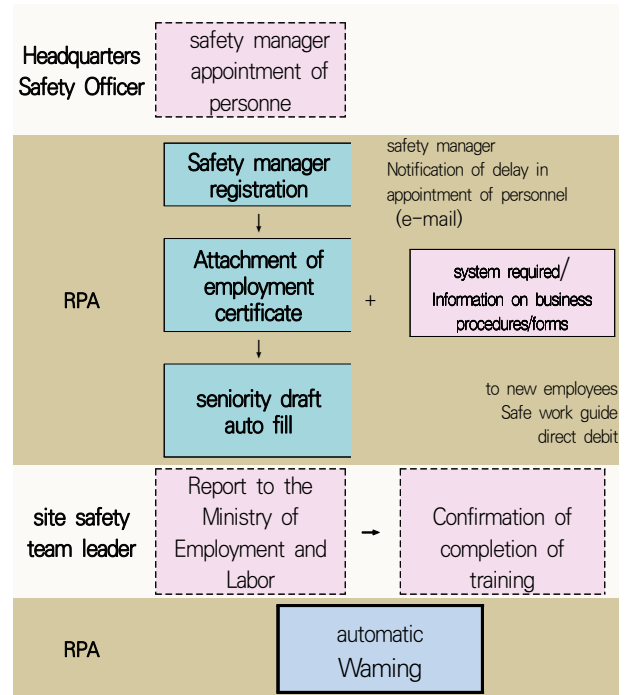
Headquarters Safety Officer

safety manager appointment of personne

RPA

Safety manager registration

safety manager Notification of delay in appointment of personnel (e-mail)

Attachment of employment certificate

+

system required/ Information on business procedures/forms

seniority draft auto fill

to new employees Safe work guide direct debit

site safety team leader

Report to the Ministry of Employment and Labor

Confirmation of completion of training

RPA

automatic Warning